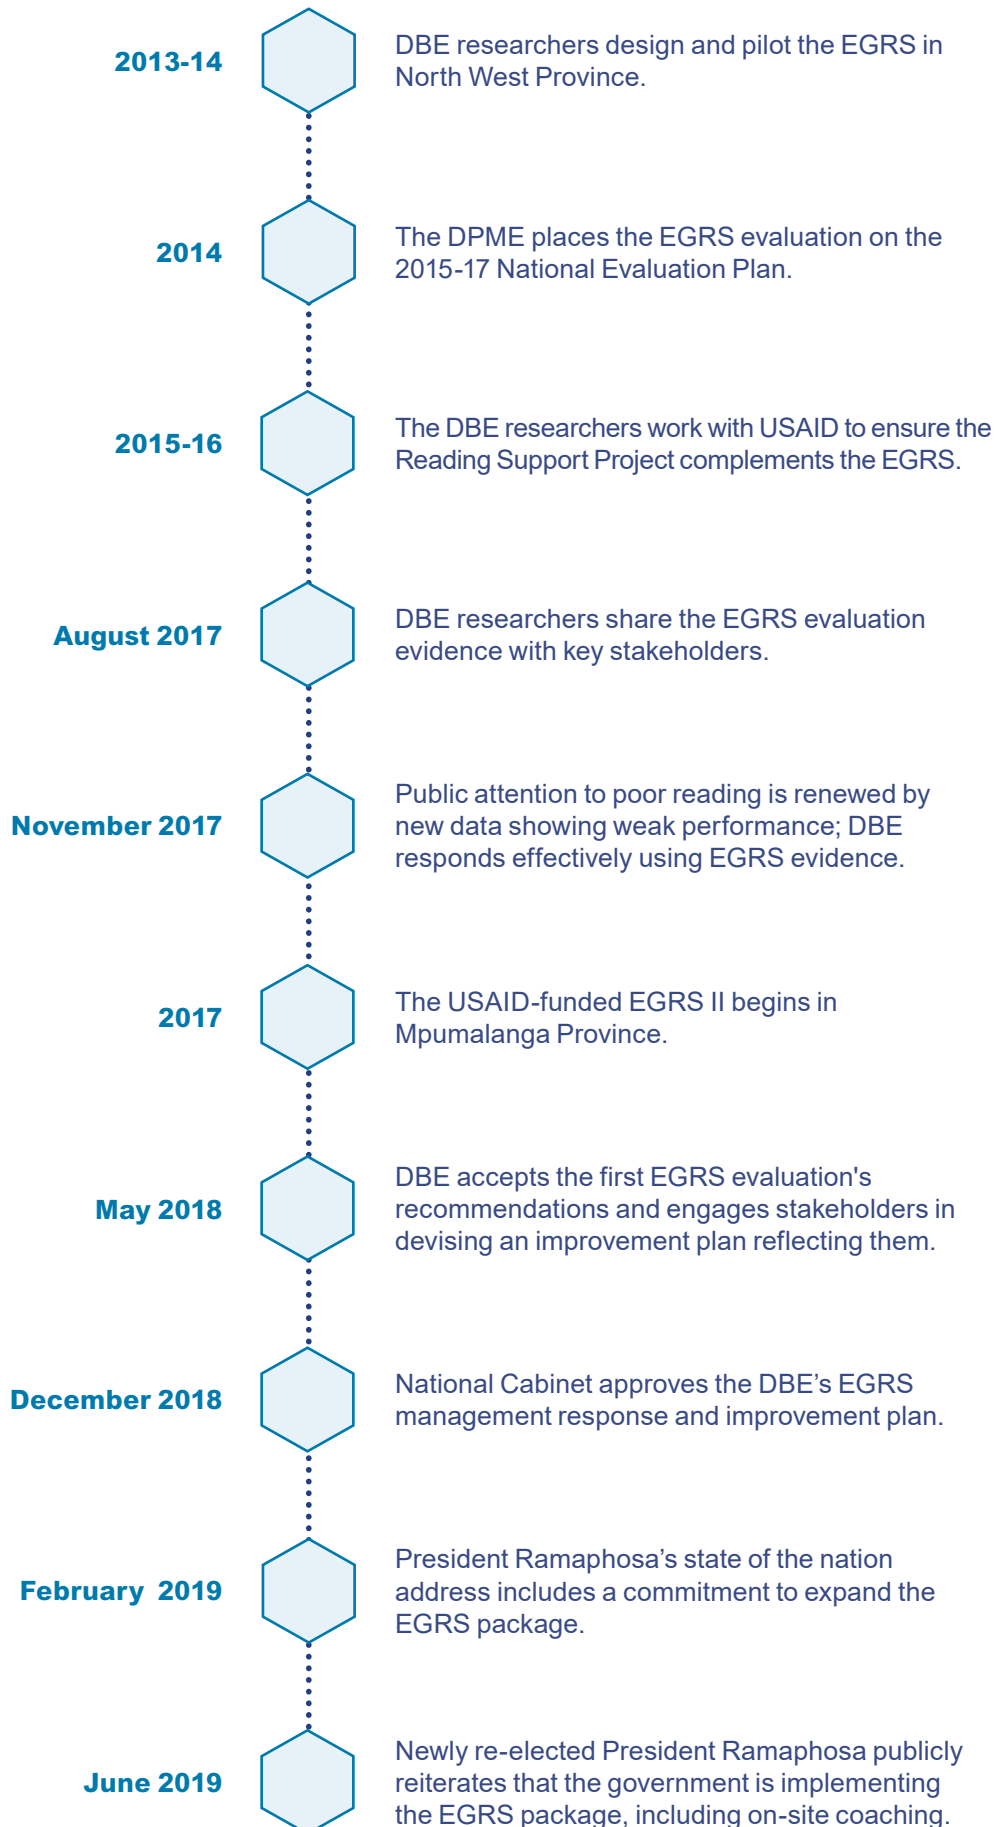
2013-14
DBE researchers design and pilot the EGRS in North West Province.

2014
The DPME places the EGRS evaluation on the 2015-17 National Evaluation Plan.

2015-16
The DBE researchers work with USAID to ensure the Reading Support Project complements the EGRS.

August 2017
DBE researchers share the EGRS evaluation evidence with key stakeholders.

November 2017
Public attention to poor reading is renewed by new data showing weak performance; DBE responds effectively using EGRS evidence.

2017
The USAID-funded EGRS II begins in Mpumalanga Province.

May 2018
DBE accepts the first EGRS evaluation's recommendations and engages stakeholders in devising an improvement plan reflecting them.

December 2018
National Cabinet approves the DBE’s EGRS management response and improvement plan.

February 2019
President Ramaphosa’s state of the nation address includes a commitment to expand the EGRS package.

June 2019
Newly re-elected President Ramaphosa publicly reiterates that the government is implementing the EGRS package, including on-site coaching.